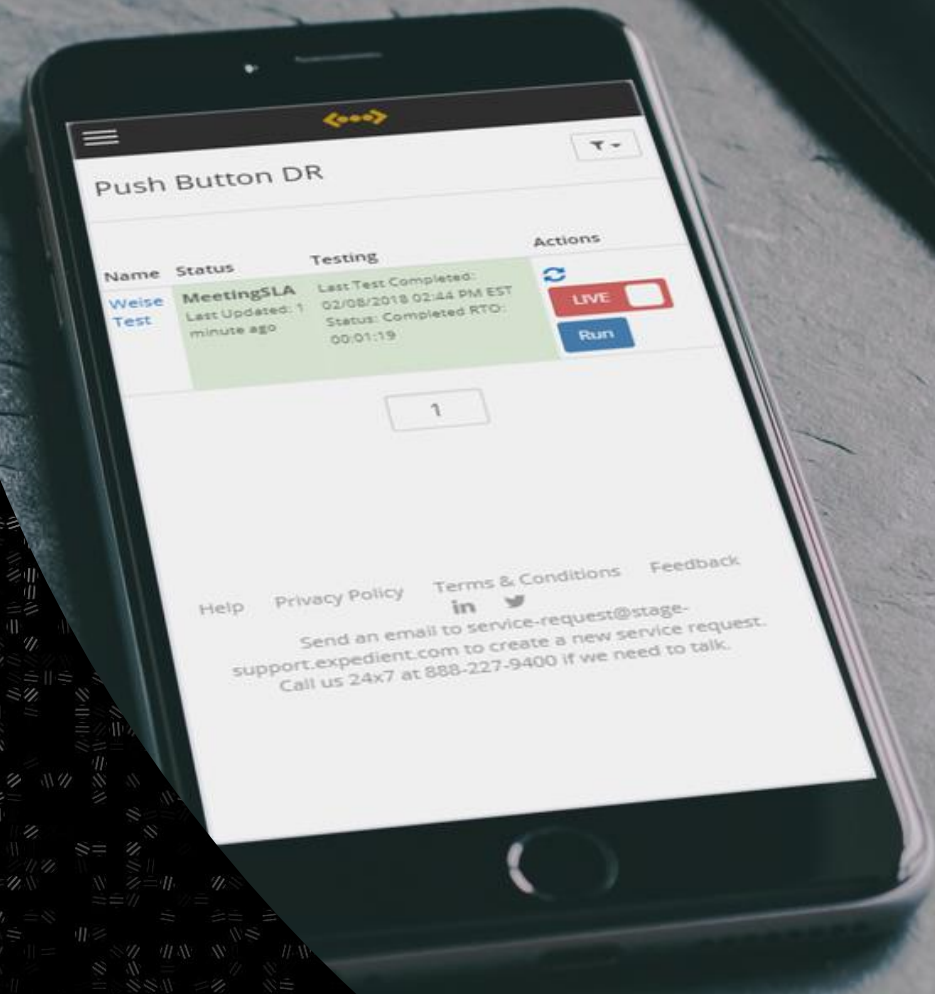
Push Button DR

| Name | Status | Testing | Actions |
|---|---|---|---|
| Weise Test | MeetingSLA Last Updated: 1 minute ago | Last Test Completed: 02/08/2018 02:44 PM EST Status: Completed RTO: 00:01:19 | LIVE Run |

1

Help Privacy Policy Terms & Conditions Feedback

in

Send an email to service-request@stage-support.expedient.com to create a new service request. Call us 24x7 at 888-227-9400 if we need to talk.